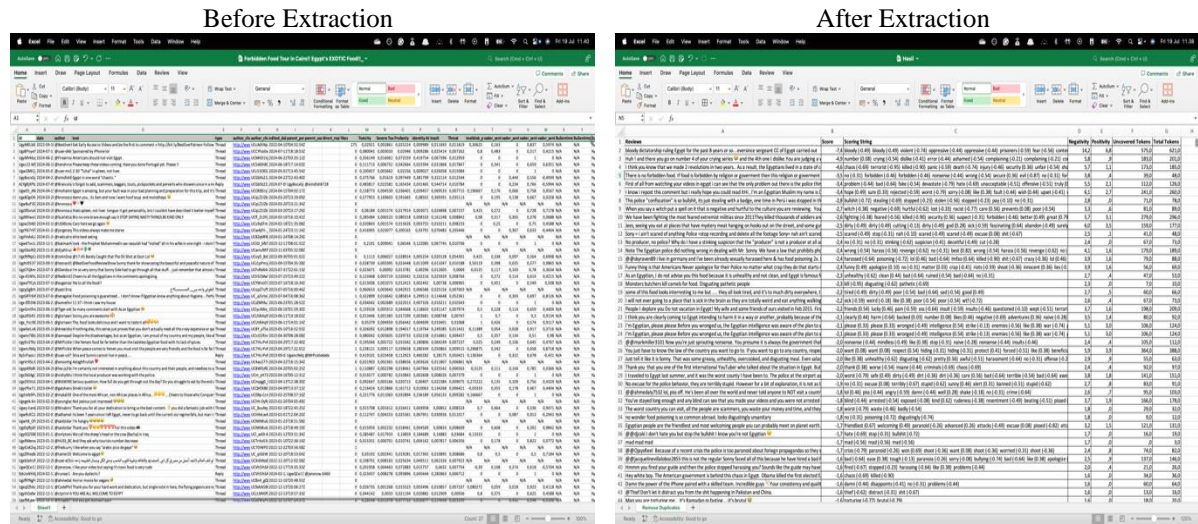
Before Extraction

Excel File Edit View Insert Format Tools Data Window Help

Forbidden Food Tour in Cairo!! Egypt's EXOTIC Food!!_

Home Insert Draw Page Layout Formulas Data Review View

Comments Share

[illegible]

Ready Accessibility: Good to go

After Extraction

Excel File Edit View Insert Format Tools Data Window Help

Haall

Home Insert Draw Page Layout Formulas Data Review View

Comments Share

| Reviews | Score | Scoring String | Negativity | Positivity | Uncovered Tokens | Total Tokens |
|---|---|---|---|---|---|---|
| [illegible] | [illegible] | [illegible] | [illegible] | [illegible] | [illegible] | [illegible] |

Ready Accessibility: Good to go